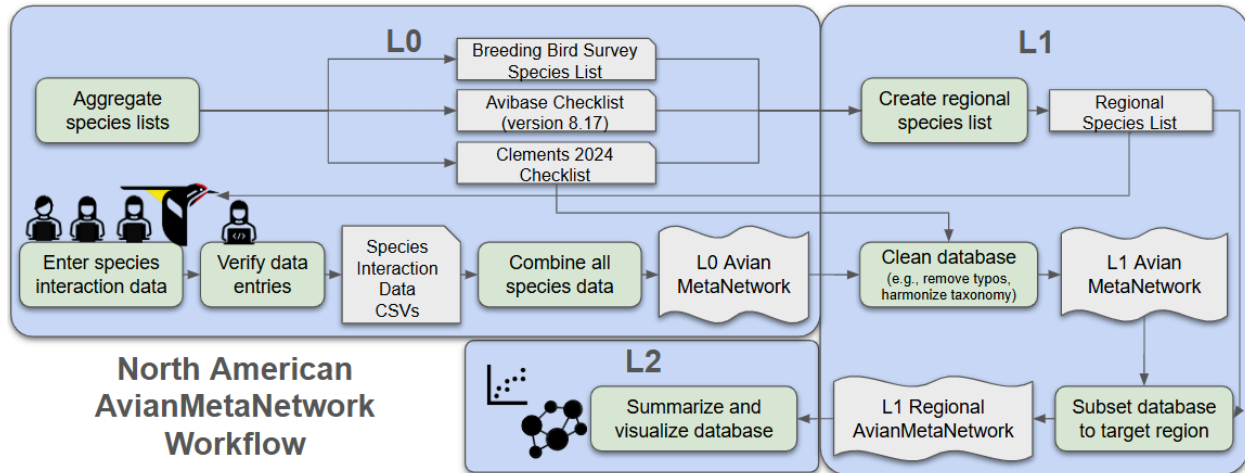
L0

Aggregate species lists

Breeding Bird Survey Species List

Avibase Checklist (version 8.17)

Clements 2024 Checklist

Enter species interaction data

Verify data entries

Species Interaction Data CSVs

Combine all species data

L0 Avian MetaNetwork

L1

Create regional species list

Regional Species List

Clean database (e.g., remove typos, harmonize taxonomy)

L1 Avian MetaNetwork

Subset database to target region

L1 Regional AvianMetaNetwork

L2

Summarize and visualize database

North American AvianMetaNetwork Workflow